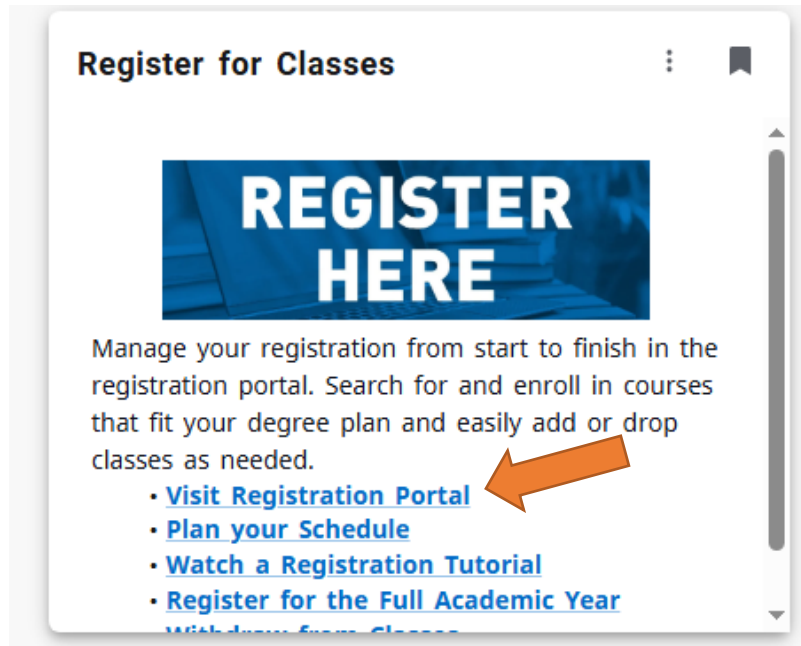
Register for Classes

REGISTER HERE

Manage your registration from start to finish in the registration portal. Search for and enroll in courses that fit your degree plan and easily add or drop classes as needed.

- Visit Registration Portal
- Plan your Schedule
- Watch a Registration Tutorial
- Register for the Full Academic Year
- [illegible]